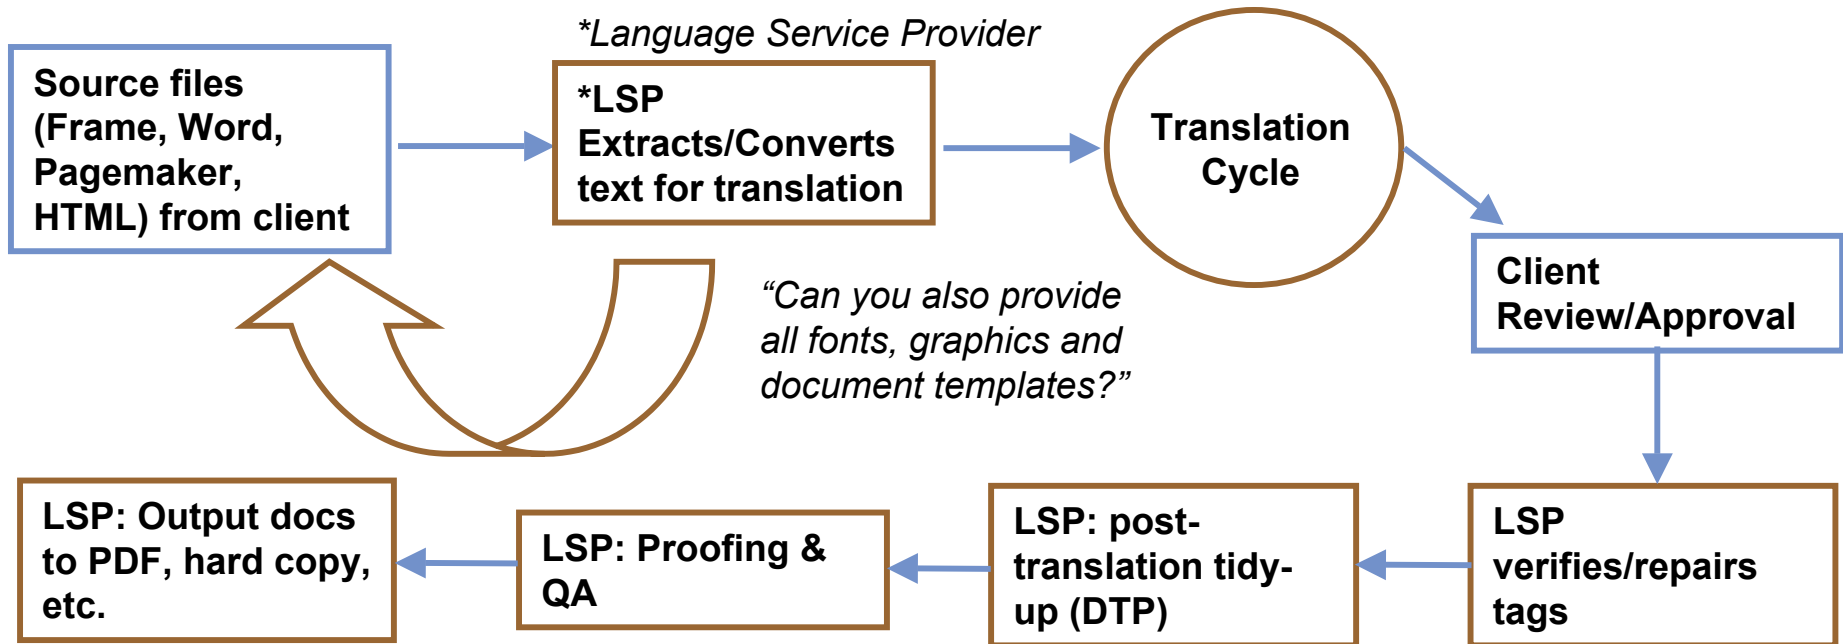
Source files (Frame, Word, Pagemaker, HTML) from client

*Language Service Provider

*LSP Extracts/Converts text for translation

Translation Cycle

Client Review/Approval

“Can you also provide all fonts, graphics and document templates?”

LSP: Output docs to PDF, hard copy, etc.

LSP: Proofing & QA

LSP: post-translation tidy-up (DTP)

LSP verifies/repairs tags